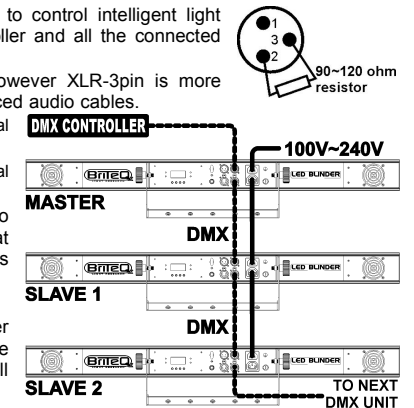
to control intelligent light
ller and all the connected

owever XLR-3pin is more
ced audio cables.

1
3
2
90~120 ohm resistor

DMX CONTROLLER
100V~240V
MASTER
DMX
SLAVE 1
DMX
SLAVE 2
TO NEXT DMX UNIT

BRITEQ
LED BLINDER
BRITEQ
LED BLINDER
BRITEQ
LED BLINDER